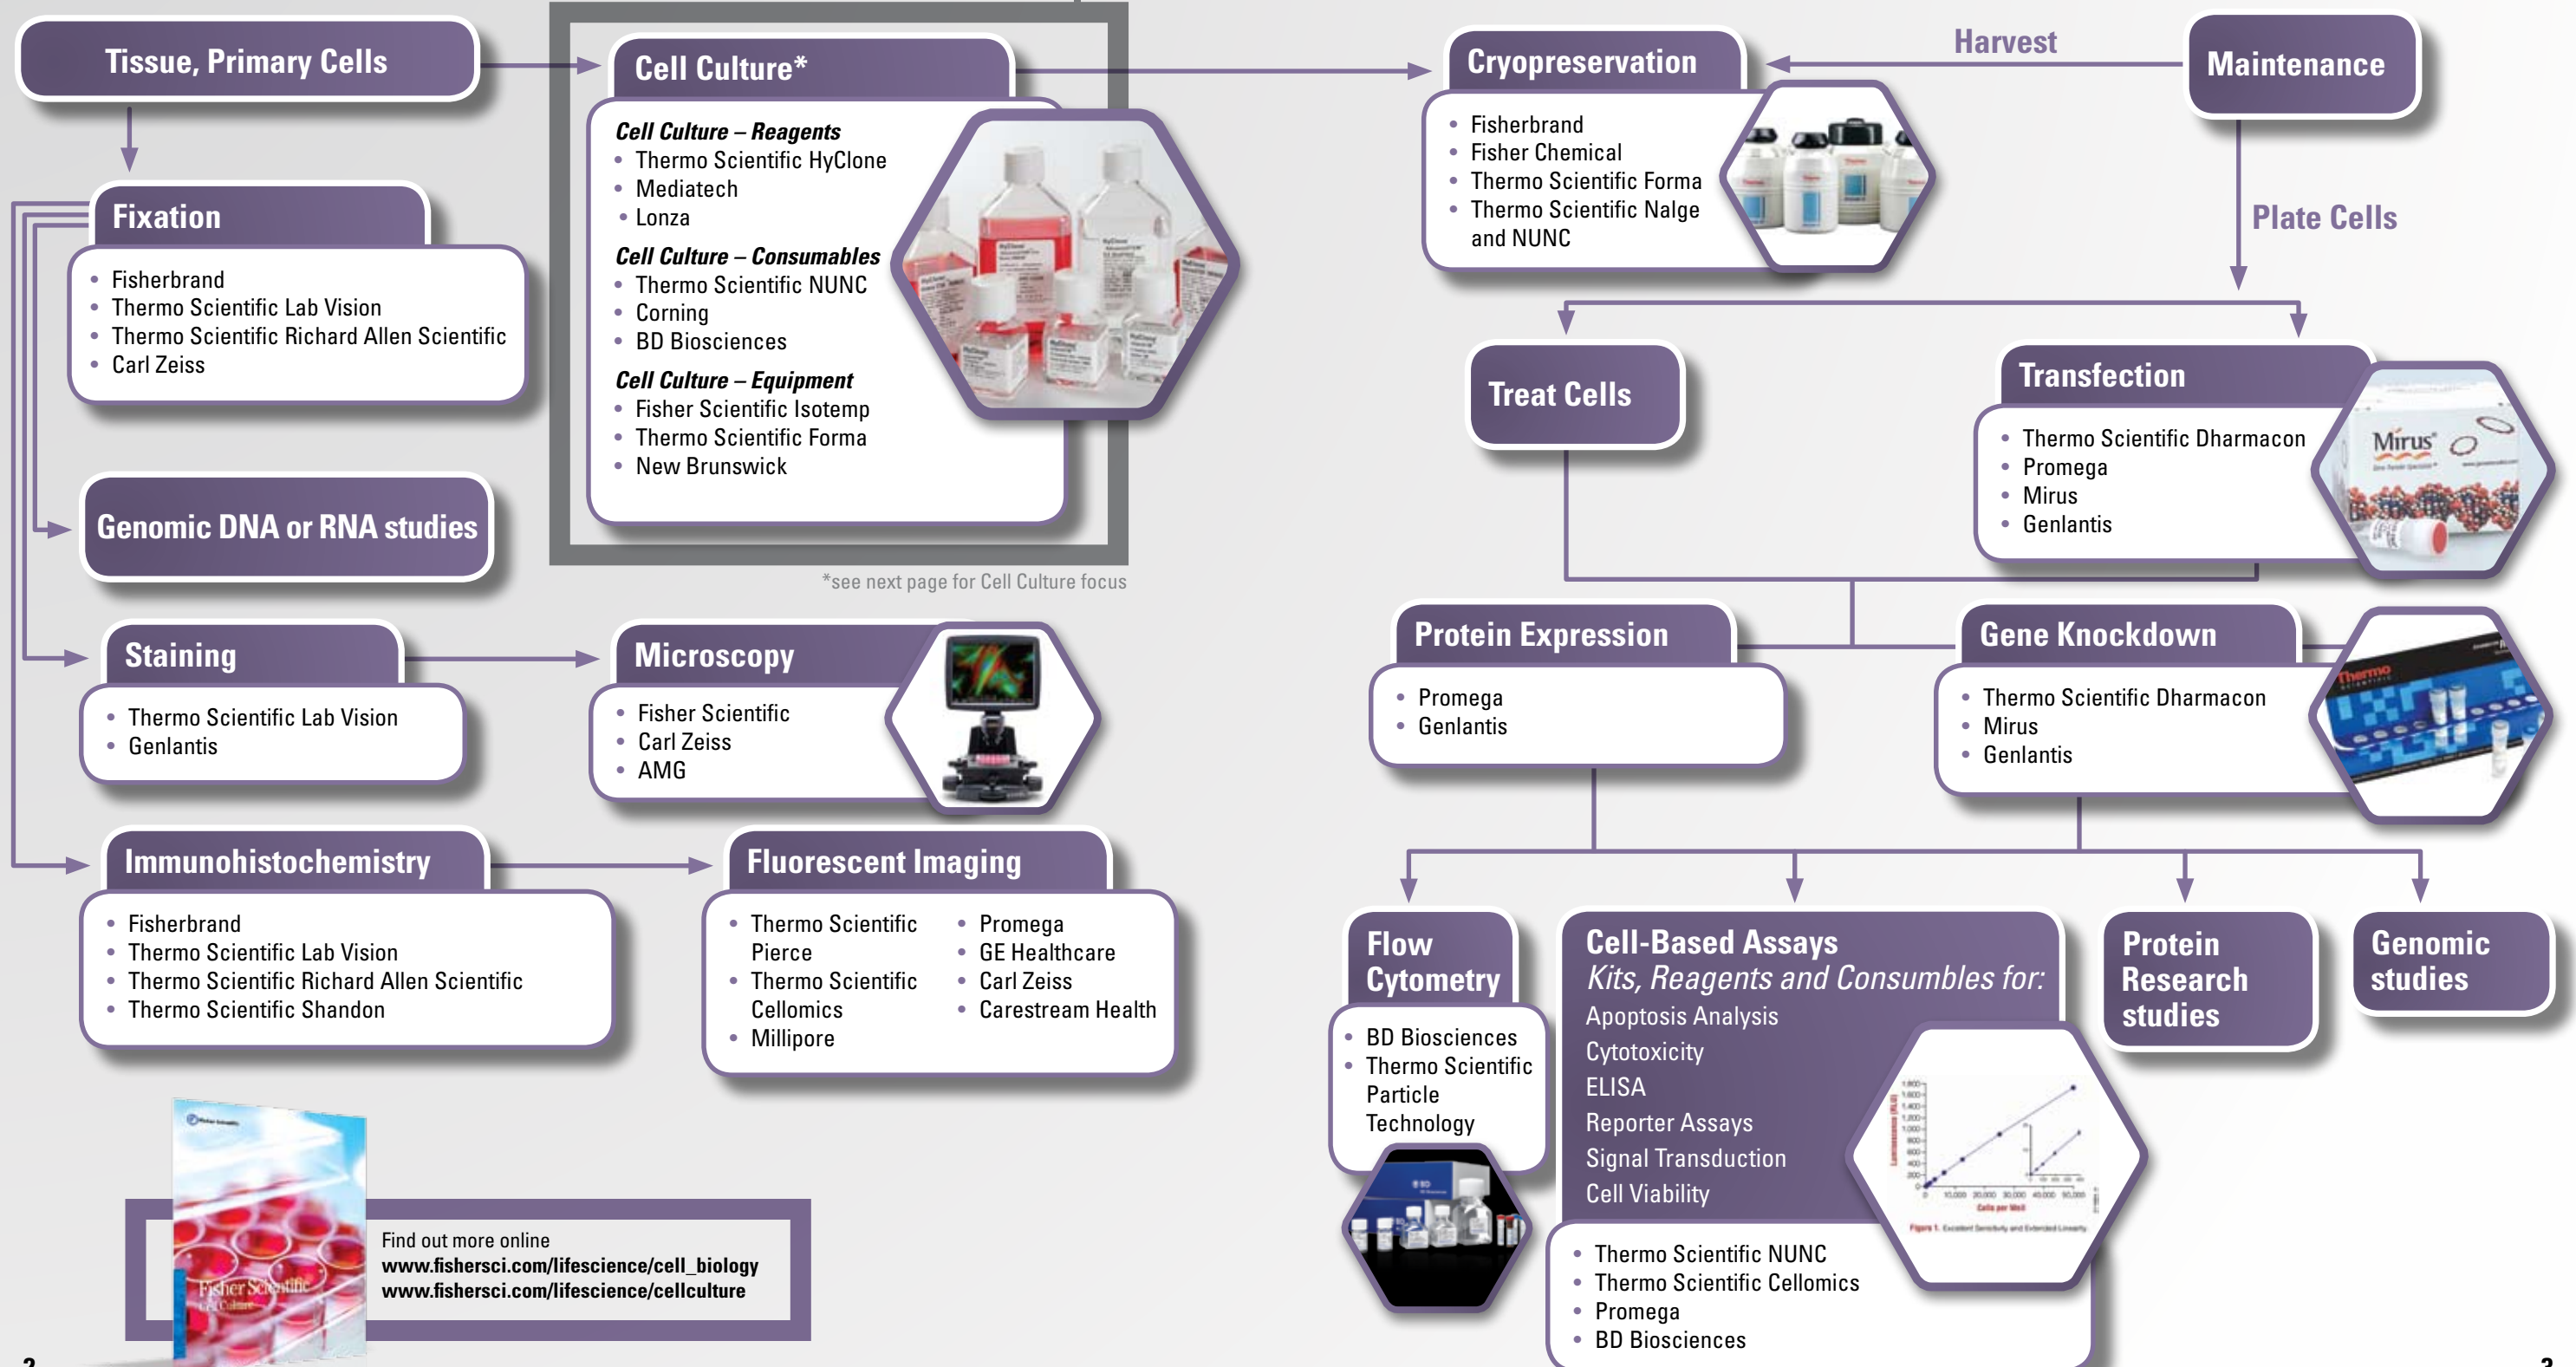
Tissue, Primary Cells

Fixation
- Fisherbrand
- Thermo Scientific Lab Vision
- Thermo Scientific Richard Allen Scientific
- Carl Zeiss

Genomic DNA or RNA studies

Staining
- Thermo Scientific Lab Vision
- Genlantis

Immunohistochemistry
- Fisherbrand
- Thermo Scientific Lab Vision
- Thermo Scientific Richard Allen Scientific
- Thermo Scientific Shandon

Cell Culture*

Cell Culture – Reagents
- Thermo Scientific HyClone
- Mediatech
- Lonza

Cell Culture – Consumables
- Thermo Scientific NUNC
- Corning
- BD Biosciences

Cell Culture – Equipment
- Fisher Scientific Isotemp
- Thermo Scientific Forma
- New Brunswick

*see next page for Cell Culture focus

Microscopy
- Fisher Scientific
- Carl Zeiss
- AMG

Fluorescent Imaging
- Thermo Scientific Pierce
- Thermo Scientific Cellomics
- Millipore
- Promega
- GE Healthcare
- Carl Zeiss
- Carestream Health

Find out more online
www.fishersci.com/lifescience/cell_biology
www.fishersci.com/lifescience/cellculture

Fisher Scientific

2

Cryopreservation
- Fisherbrand
- Fisher Chemical
- Thermo Scientific Forma
- Thermo Scientific Nalge and NUNC

Harvest

Maintenance

Plate Cells

Treat Cells

Transfection
- Thermo Scientific Dharmacon
- Promega
- Mirus
- Genlantis

Mirus

Protein Expression
- Promega
- Genlantis

Gene Knockdown
- Thermo Scientific Dharmacon
- Mirus
- Genlantis

Flow Cytometry
- BD Biosciences
- Thermo Scientific Particle Technology

Cell-Based Assays
Kits, Reagents and Consumbles for:
Apoptosis Analysis
Cytotoxicity
ELISA
Reporter Assays
Signal Transduction
Cell Viability
- Thermo Scientific NUNC
- Thermo Scientific Cellomics
- Promega
- BD Biosciences

Protein Research studies

Genomic studies

3